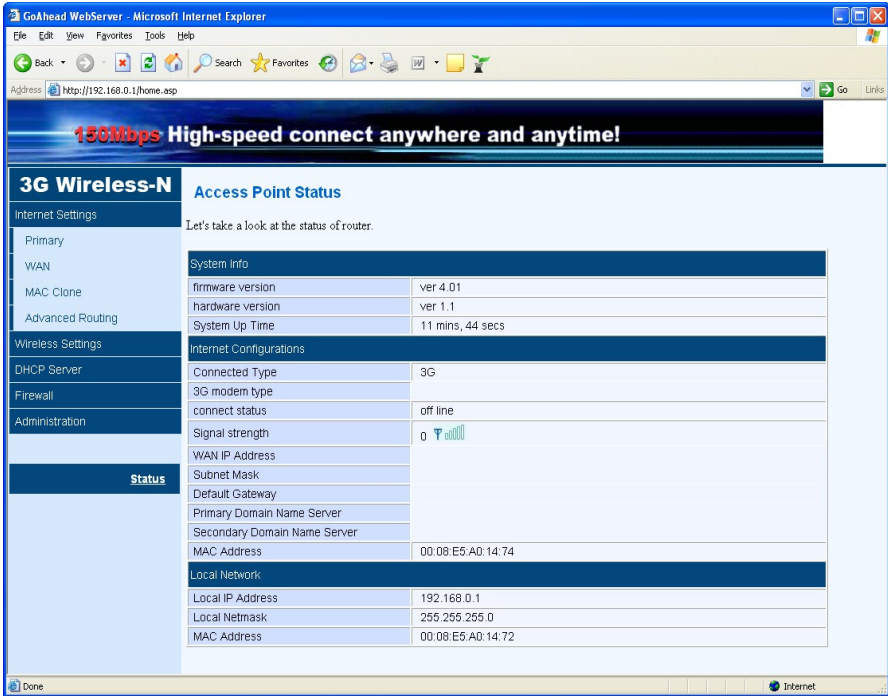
GoAhead WebServer - Microsoft Internet Explorer

File Edit View Favorites Tools Help

Back Search Favorites

Address http://192.168.0.1/home.asp Go Links

150Mbps High-speed connect anywhere and anytime!

3G Wireless-N

Internet Settings
Primary
WAN
MAC Clone
Advanced Routing
Wireless Settings
DHCP Server
Firewall
Administration

Status

Access Point Status

Let's take a look at the status of router.

| System Info | |
|---|---|
| firmware version | ver 4.01 |
| hardware version | ver 1.1 |
| System Up Time | 11 mins, 44 secs |
| Internet Configurations | |
| Connected Type | 3G |
| 3G modem type | |
| connect status | off line |
| Signal strength | 0 |
| WAN IP Address | |
| Subnet Mask | |
| Default Gateway | |
| Primary Domain Name Server | |
| Secondary Domain Name Server | |
| MAC Address | 00:08:E5:A0:14:74 |
| Local Network | |
| Local IP Address | 192.168.0.1 |
| Local Netmask | 255.255.255.0 |
| MAC Address | 00:08:E5:A0:14:72 |

Done Internet